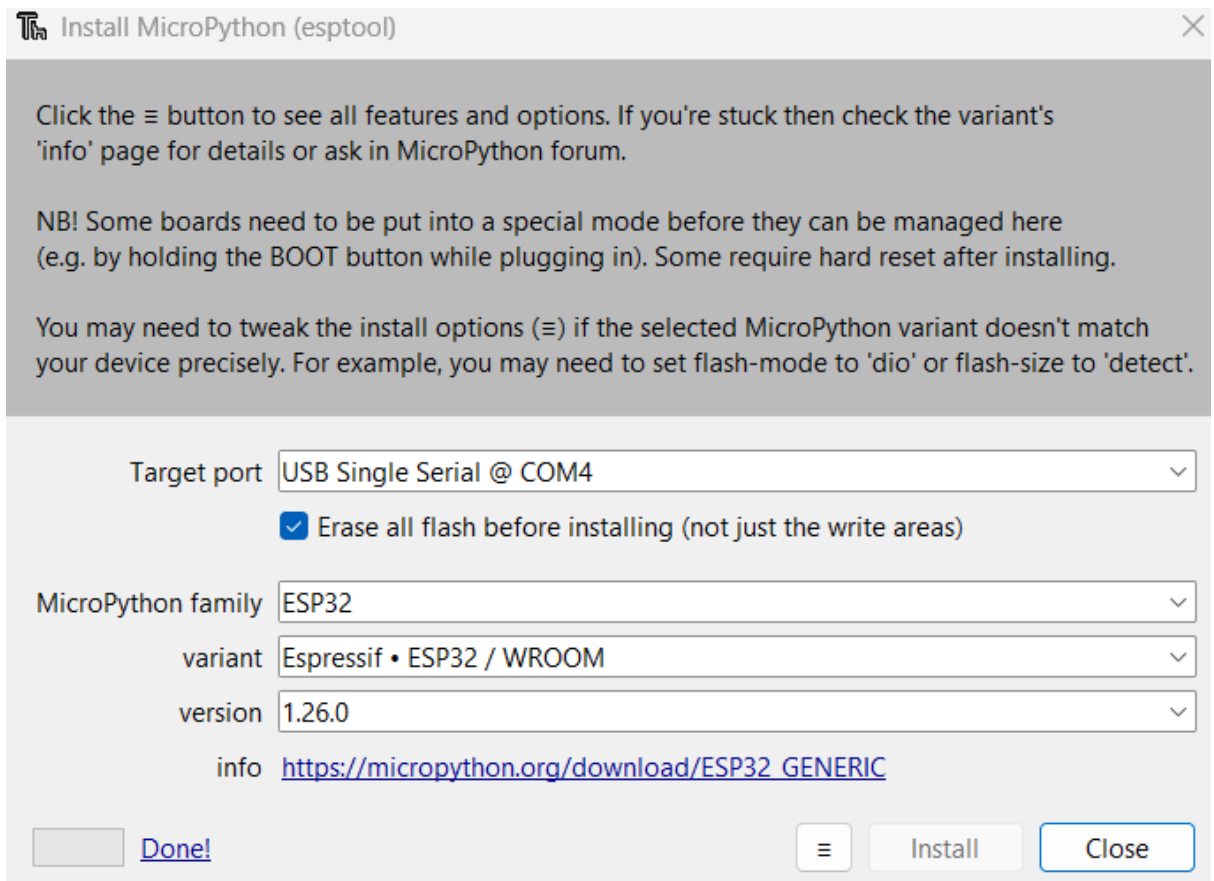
Install MicroPython (esptool)

Click the ≡ button to see all features and options. If you're stuck then check the variant's 'info' page for details or ask in MicroPython forum.

NB! Some boards need to be put into a special mode before they can be managed here (e.g. by holding the BOOT button while plugging in). Some require hard reset after installing.

You may need to tweak the install options (≡) if the selected MicroPython variant doesn't match your device precisely. For example, you may need to set flash-mode to 'dio' or flash-size to 'detect'.

Target port USB Single Serial @ COM4

Erase all flash before installing (not just the write areas)

MicroPython family ESP32

variant Espressif • ESP32 / WROOM

version 1.26.0

info https://micropython.org/download/ESP32_GENERIC

Done!

≡

Install

Close